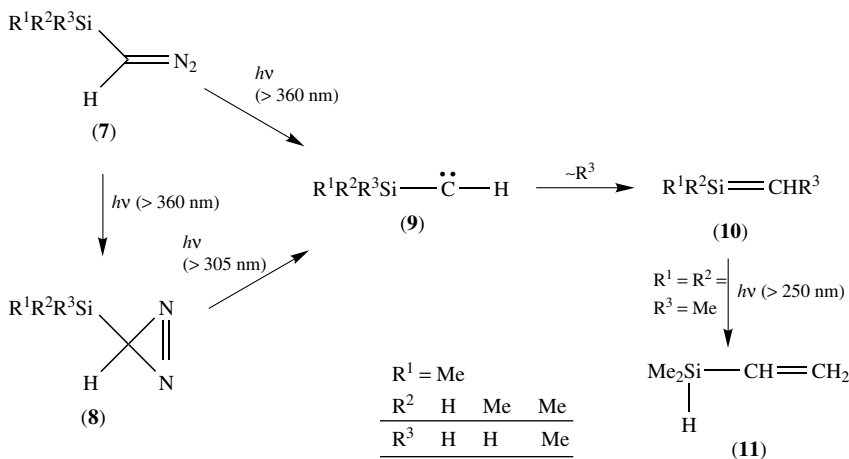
$R^1R^2R^3Si$

$N_2$

H

(**7**)

$h\nu$ (> 360 nm)

$h\nu$ (> 360 nm)

$R^1R^2R^3Si-\ddot{C}-H$

(**9**)

$\sim R^3$

$R^1R^2Si=CHR^3$

(**10**)

$h\nu$ (> 305 nm)

$R^1R^2R^3Si$

N

N

H

(**8**)

$R^1 = R^2 =$
$R^3 = Me$

$h\nu$ (> 250 nm)

$Me_2Si-CH=CH_2$

H

(**11**)

$R^1 = Me$

| $R^2$ | H | Me | Me |
|---|---|---|---|
| $R^3$ | H | H | Me |